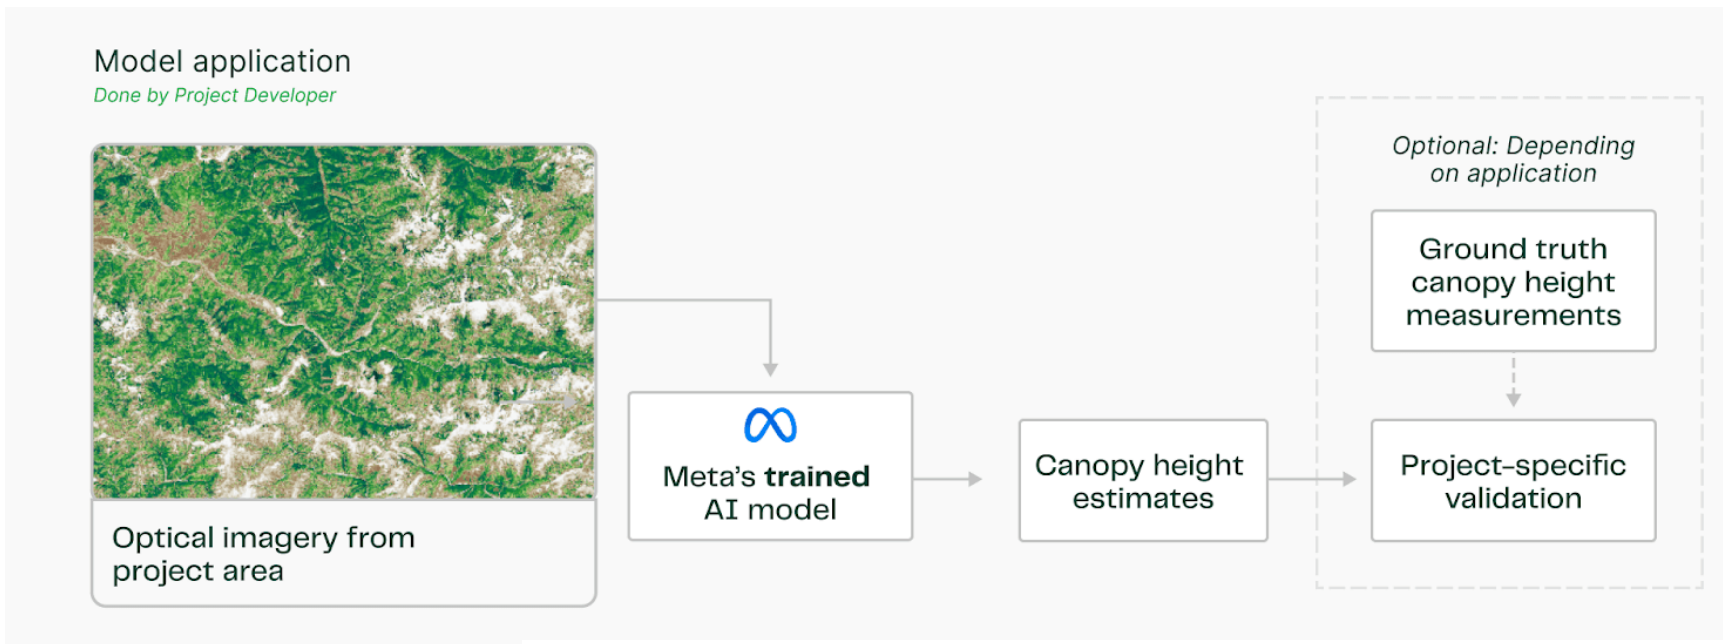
Model application
Done by Project Developer

Optical imagery from project area

Meta's **trained** AI model

Canopy height estimates

Optional: Depending on application

Ground truth canopy height measurements

Project-specific validation